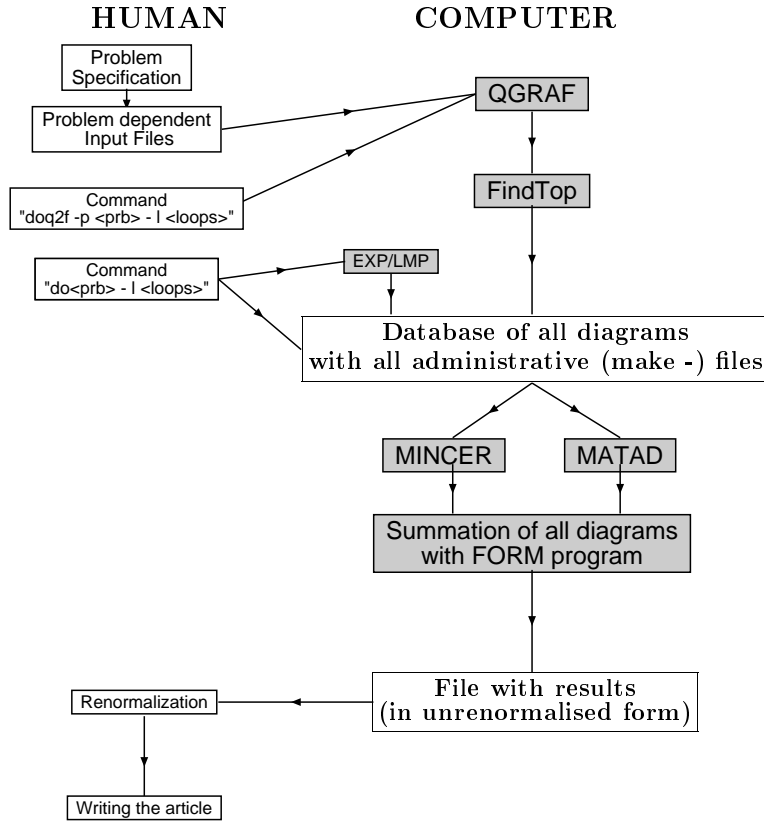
HUMAN

COMPUTER

Problem Specification

Problem dependent Input Files

QGRAF

Command "doq2f -p <prb> - l <loops>"

FindTop

Command "do<prb> - l <loops>"

EXP/LMP

Database of all diagrams with all administrative (make -) files

MINCER

MATAD

Summation of all diagrams with FORM program

Renormalization

File with results (in unrenormalised form)

Writing the article